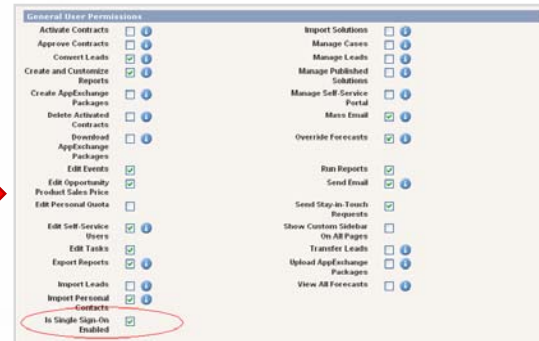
General User Permissions

| | | | |
|---|---|---|---|
| Activate Contracts | | Import Solutions | |
| Approve Contracts | | Manage Cases | |
| Convert Leads | | Manage Leads | |
| Create and Customize Reports | | Manage Published Solutions | |
| Create AppExchange Packages | | Manage Self-Service Portal | |
| Delete Activated Contracts | | Mass Email | |
| Download AppExchange Packages | | Override Forecasts | |
| Edit Events | | Run Reports | |
| Edit Opportunity Product Sales Price | | Send Email | |
| Edit Personal Quota | | Send Stay-in-Touch Requests | |
| Edit Self-Service Users | | Show Custom Sidebar On All Pages | |
| Edit Tasks | | Transfer Leads | |
| Export Reports | | Upload AppExchange Packages | |
| Import Leads | | View All Forecasts | |
| Import Personal Contacts | | | |
| Is Single Sign-On Enabled | | | |